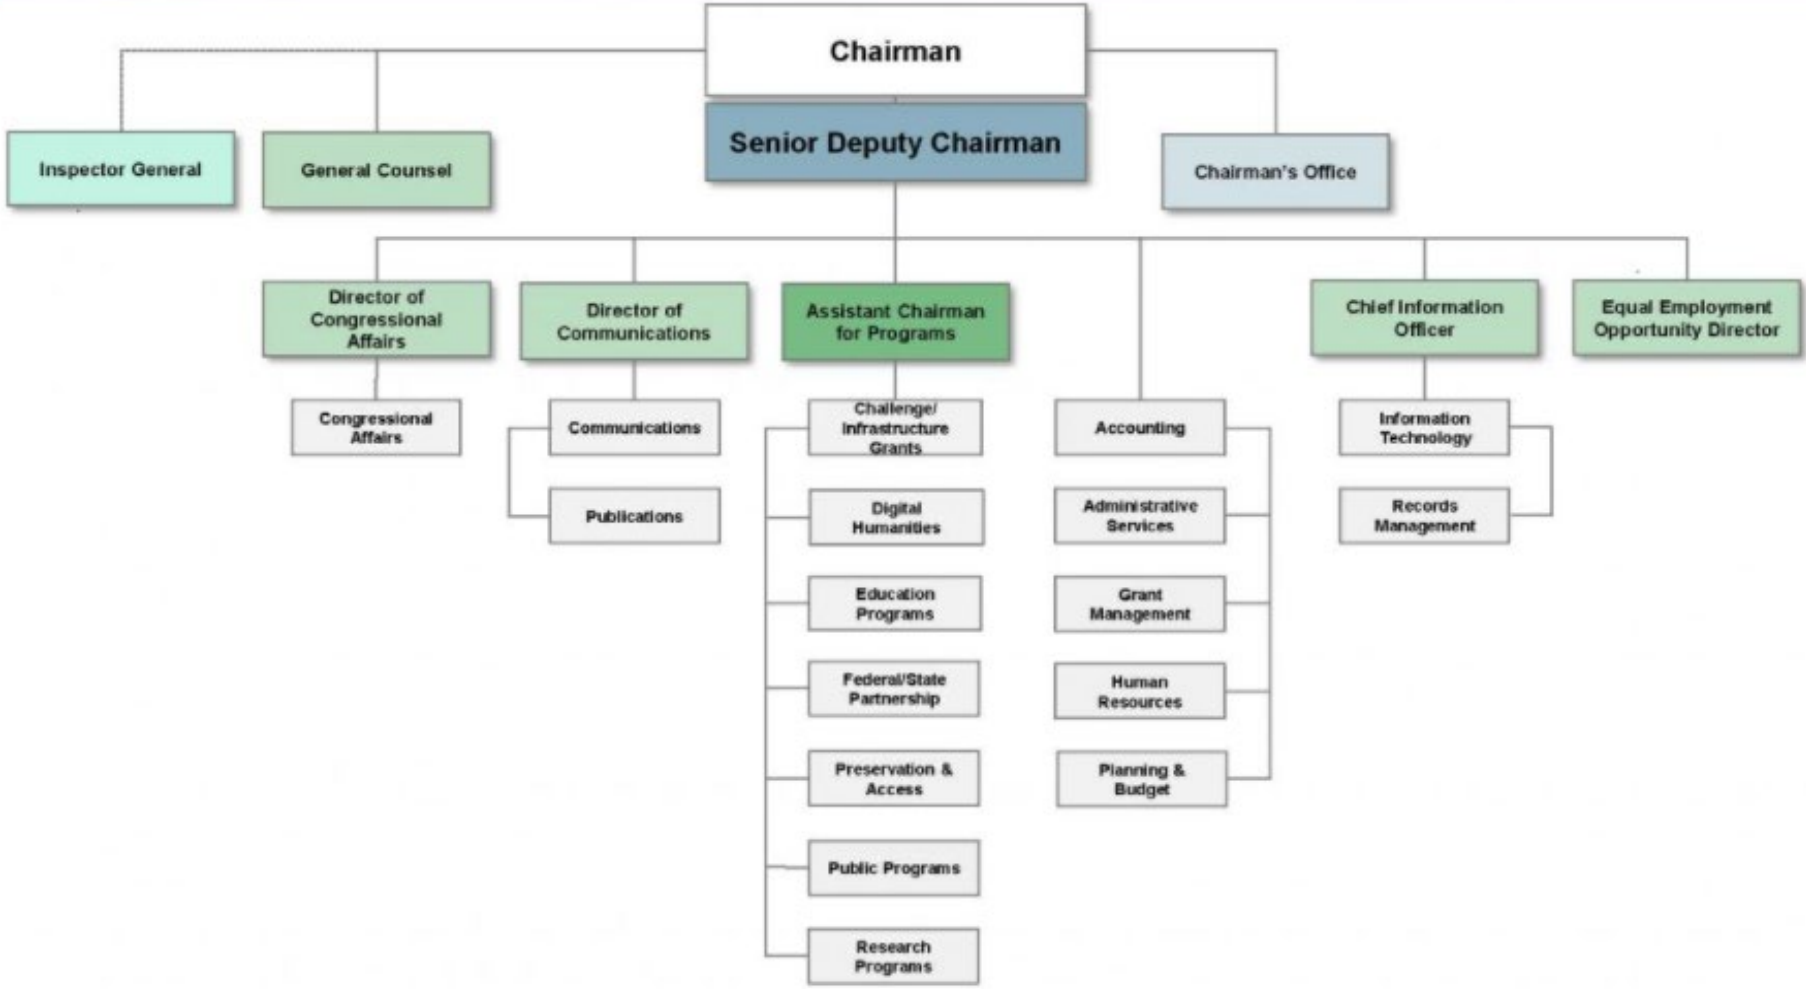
Chairman

Inspector General

General Counsel

Senior Deputy Chairman

Chairman's Office

Director of Congressional Affairs

Congressional Affairs

Director of Communications

Communications

Publications

Assistant Chairman for Programs

Challenge/ Infrastructure Grants

Digital Humanities

Education Programs

Federal/State Partnership

Preservation & Access

Public Programs

Research Programs

Accounting

Administrative Services

Grant Management

Human Resources

Planning & Budget

Chief Information Officer

Information Technology

Records Management

Equal Employment Opportunity Director